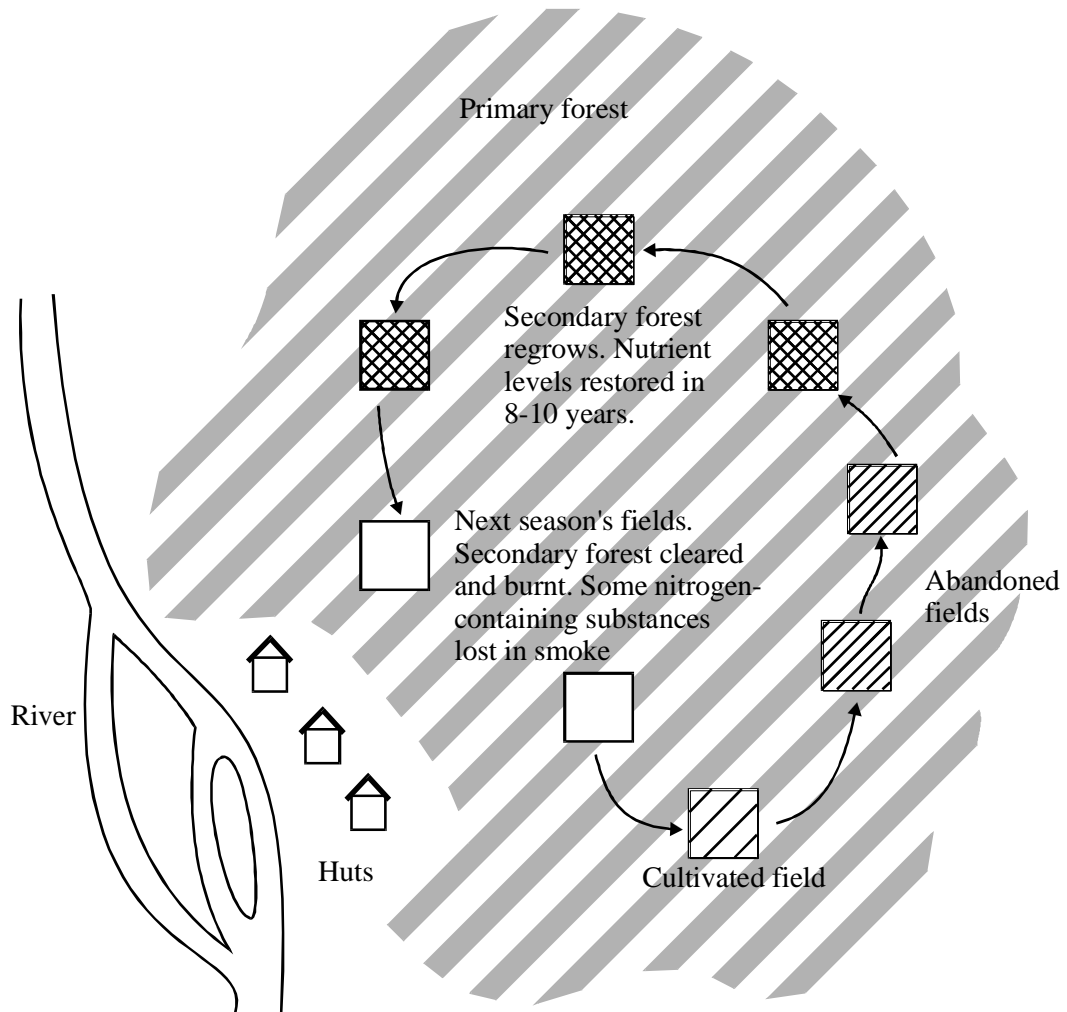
Primary forest

Secondary forest regrows. Nutrient levels restored in 8-10 years.

Next season's fields. Secondary forest cleared and burnt. Some nitrogen-containing substances lost in smoke

Abandoned fields

River

Huts

Cultivated field